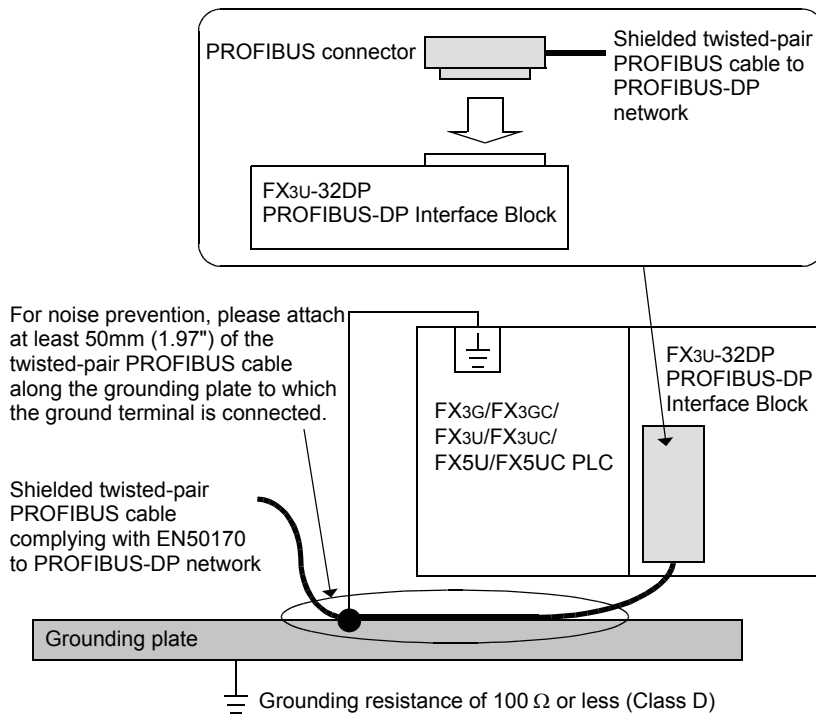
PROFIBUS connector

Shielded twisted-pair PROFIBUS cable to PROFIBUS-DP network

FX3U-32DP
PROFIBUS-DP Interface Block

For noise prevention, please attach at least 50mm (1.97") of the twisted-pair PROFIBUS cable along the grounding plate to which the ground terminal is connected.

FX3G/FX3GC/
FX3U/FX3UC/
FX5U/FX5UC PLC

FX3U-32DP
PROFIBUS-DP
Interface Block

Shielded twisted-pair PROFIBUS cable complying with EN50170 to PROFIBUS-DP network

Grounding plate

Grounding resistance of 100 $\Omega$ or less (Class D)